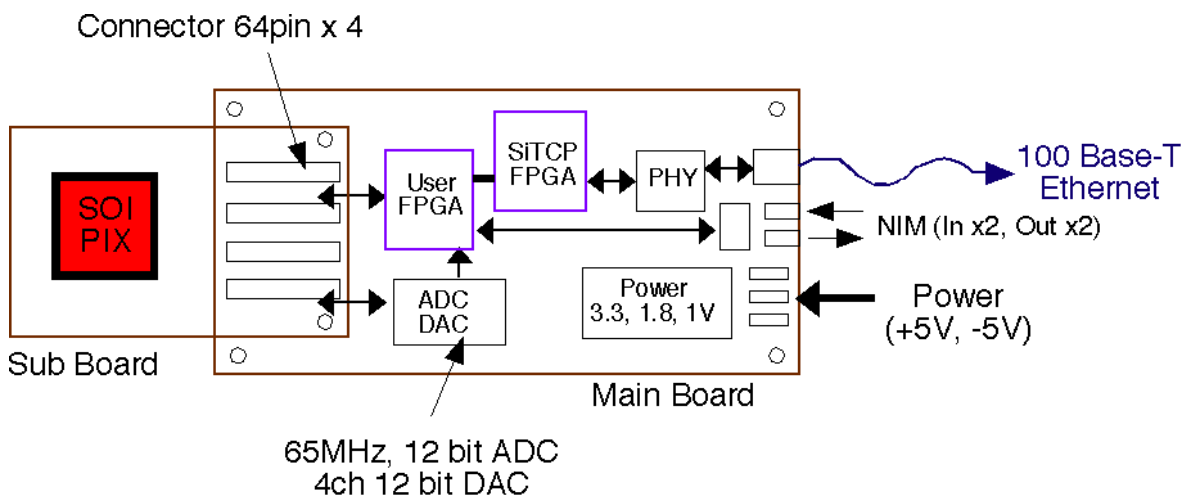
Connector 64pin x 4

SOI PIX

User FPGA

SiTCP FPGA

PHY

100 Base-T Ethernet

NIM (In x2, Out x2)

ADC DAC

Power 3.3, 1.8, 1V

Power (+5V, -5V)

Sub Board

Main Board

65MHz, 12 bit ADC
4ch 12 bit DAC